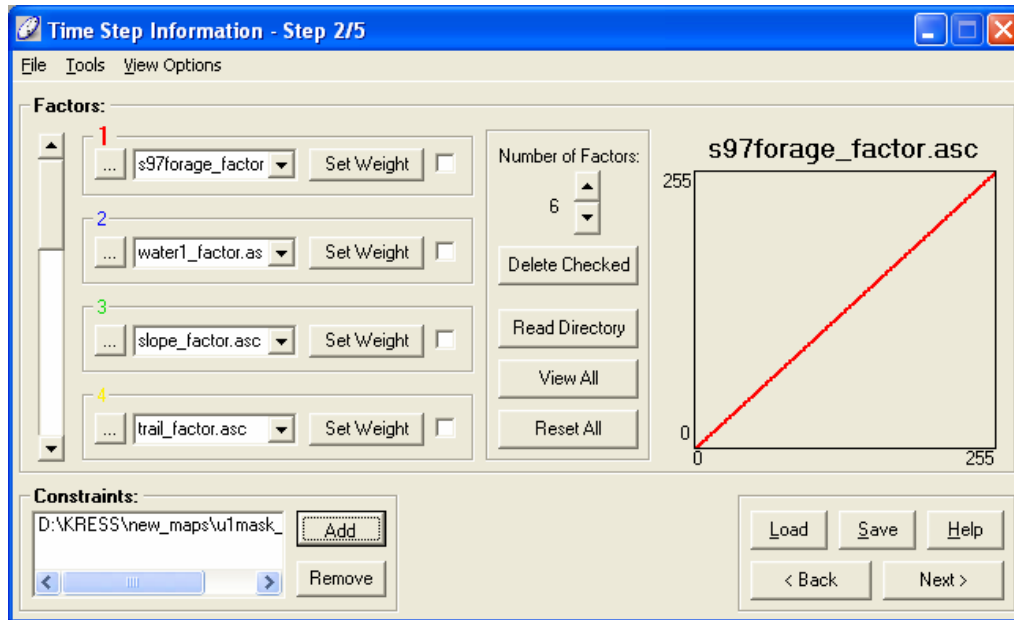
Time Step Information - Step 2/5

File Tools View Options

Factors:

1
... s97forage_factor Set Weight

2
... water1_factor.as Set Weight

3
... slope_factor.asc Set Weight

4
... trail_factor.asc Set Weight

Number of Factors:
6

Delete Checked

Read Directory

View All

Reset All

s97forage_factor.asc
255
0
0
255

Constraints:
D:\KRESS\new_maps\u1mask_

Add

Remove

Load Save Help

< Back Next >